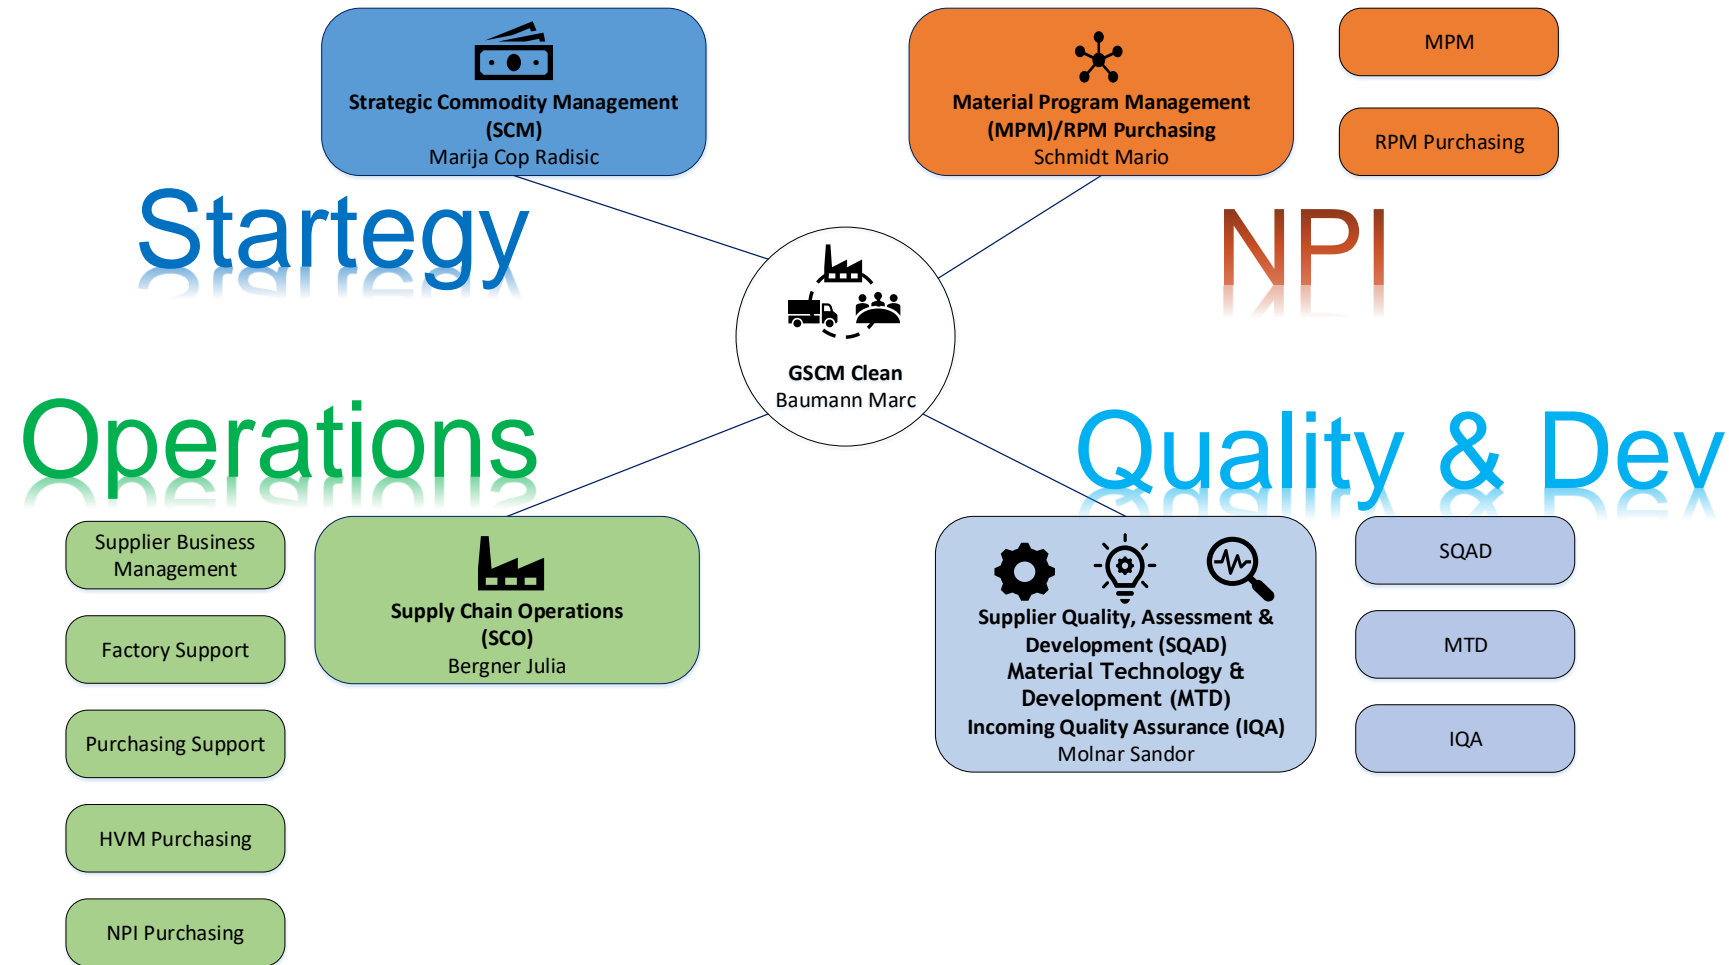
Strategic Commodity Management (SCM)
Marija Cop Radisic

Material Program Management (MPM)/RPM Purchasing
Schmidt Mario

MPM

RPM Purchasing

Startegy

NPI

GSCM Clean
Baumann Marc

Operations

Quality & Dev

Supplier Business Management

Factory Support

Purchasing Support

HVM Purchasing

NPI Purchasing

Supply Chain Operations (SCO)
Bergner Julia

Supplier Quality, Assessment & Development (SQAD)
Material Technology & Development (MTD)
Incoming Quality Assurance (IQA)
Molnar Sandor

SQAD

MTD

IQA